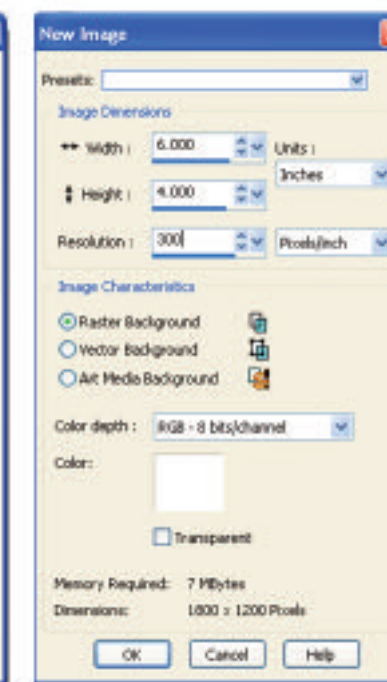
New Image

Presets:

Image Dimensions

Width : 6.000

Units :

Inches

Height : 4.000

Resolution : 300

Pixels/inch

Image Characteristics

Raster Background

Vector Background

Art Media Background

Color depth : RGB - 8 bits/channel

Color:

Transparent

Memory Required: 7 MBytes

Dimensions: 1800 x 1200 Pixels

OK

Cancel

Help